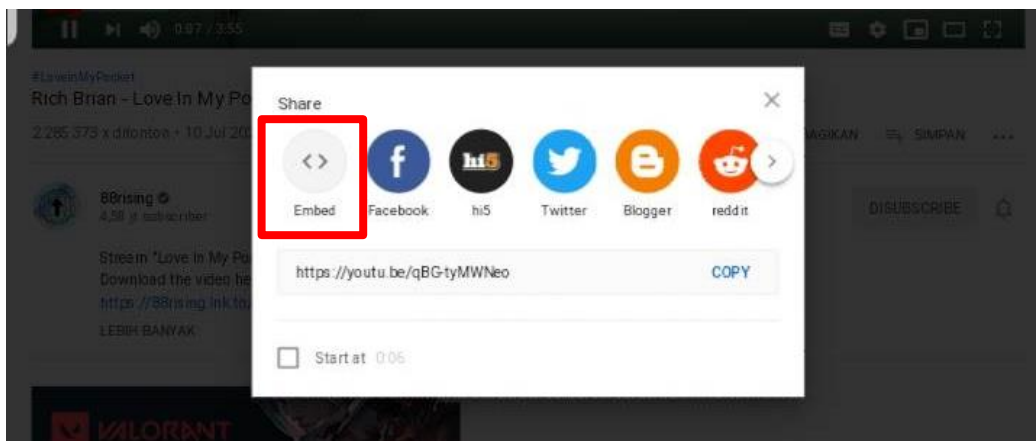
0:07 / 3:55

#LoveInMyPocket

Rich Brian - Love In My Po

2.285.373 x ditonton • 10 Jul 20

BAGIKAN SIMPAN ...

88rising

4,58 jt subscriber

DISUBSCRIBE

Stream "Love In My Po

Download the video he

https://88rising.lnk.to

LEBIH BANYAK

Share

Embed

Facebook

hi5

hi5

Twitter

Blogger

reddit

https://youtu.be/qBG-tyMWNeo

COPY

Start at 0:06

VALORANT